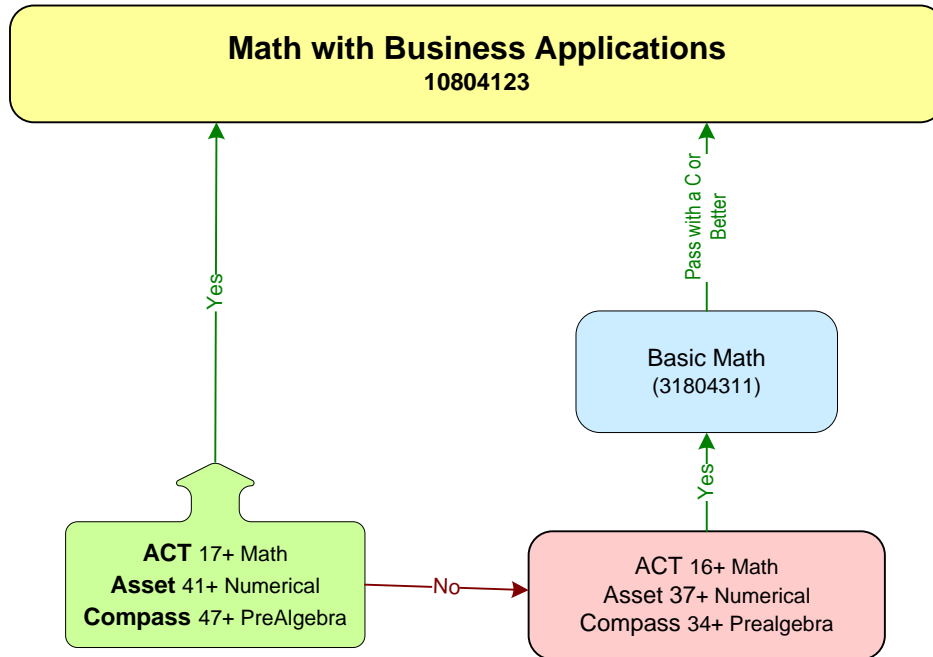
Math with Business Applications
10804123

Yes

Pass with a C or Better

Basic Math
(31804311)

Yes

ACT 17+ Math
Asset 41+ Numerical
Compass 47+ PreAlgebra

No

ACT 16+ Math
Asset 37+ Numerical
Compass 34+ Prealgebra